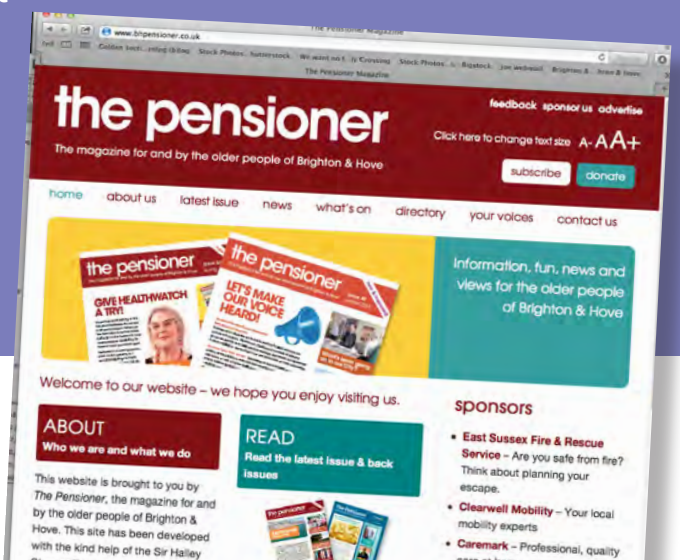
The Pensioner Magazine
www.bhpensioner.co.uk
Golden tech...rding (b) Stock Photos Shutterstock We want no1 is Crossing Stock Photos Bigstock Joe webmail Brighton & Hove & Sons
The Pensioner Magazine

the pensioner
The magazine for and by the older people of Brighton & Hove

feedback sponsor us advertise
Click here to change text size A- AA+
subscribe donate

home about us latest issue news what's on directory your voices contact us

the pensioner
GIVE HEALTHWATCH A TRY!
the pensioner
LET'S MAKE OUR VOICE HEARD!

Information, fun, news and views for the older people of Brighton & Hove

Welcome to our website – we hope you enjoy visiting us.

ABOUT
Who we are and what we do

This website is brought to you by The Pensioner, the magazine for and by the older people of Brighton & Hove. This site has been developed with the kind help of the Sir Halley

READ
Read the latest issue & back issues

sponsors
• East Sussex Fire & Rescue Service – Are you safe from fire? Think about planning your escape.
• Clearwell Mobility – Your local mobility experts
• Caremark – Professional, quality